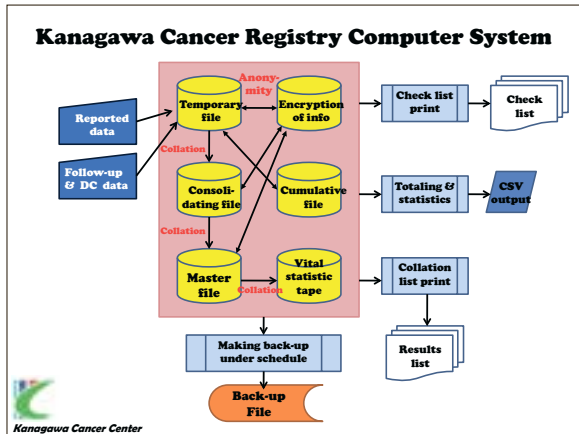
Kanagawa Cancer Registry Computer System

Reported data

Follow-up & DC data

Anonymity

Temporary file

Encryption of info

Collation

Consolidating file

Cumulative file

Collation

Master file

Collation

Vital statistic tape

Check list print

Check list

Totaling & statistics

CSV output

Collation list print

Results list

Making back-up under schedule

Back-up File

Kanagawa Cancer Center